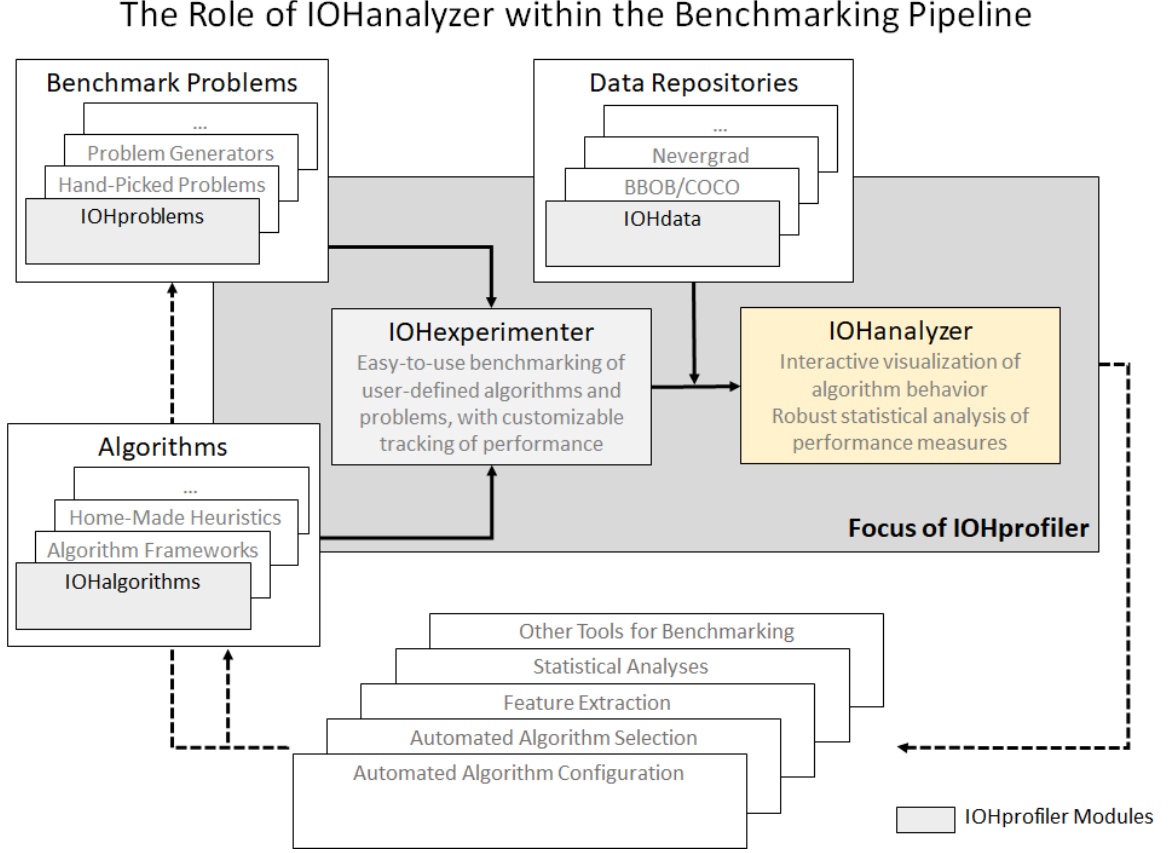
The Role of IOHanalyzer within the Benchmarking Pipeline

Benchmark Problems

...

Problem Generators

Hand-Picked Problems

IOHproblems

Data Repositories

...

Nevergrad

BBOB/COCO

IOHdata

IOHexperimenter

Easy-to-use benchmarking of user-defined algorithms and problems, with customizable tracking of performance

IOHanalyzer

Interactive visualization of algorithm behavior

Robust statistical analysis of performance measures

Algorithms

...

Home-Made Heuristics

Algorithm Frameworks

IOHalgorithms

Focus of IOHprofiler

Other Tools for Benchmarking

Statistical Analyses

Feature Extraction

Automated Algorithm Selection

Automated Algorithm Configuration

IOHprofiler Modules